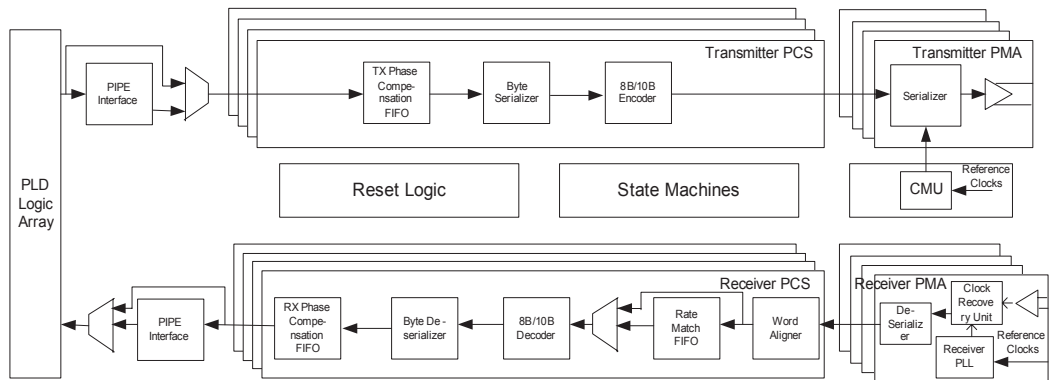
PLD Logic Array

PIPE Interface

Transmitter PCS

TX Phase Compensation FIFO

Byte Serializer

8B/10B Encoder

Transmitter PMA

Serializer

Reset Logic

State Machines

CMU

Reference Clocks

Receiver PCS

PIPE Interface

RX Phase Compensation FIFO

Byte De-serializer

8B/10B Decoder

Rate Match FIFO

Word Aligner

Receiver PMA

De-Serializer

Clock Recovery Unit

Reference Clocks

Receiver PLL